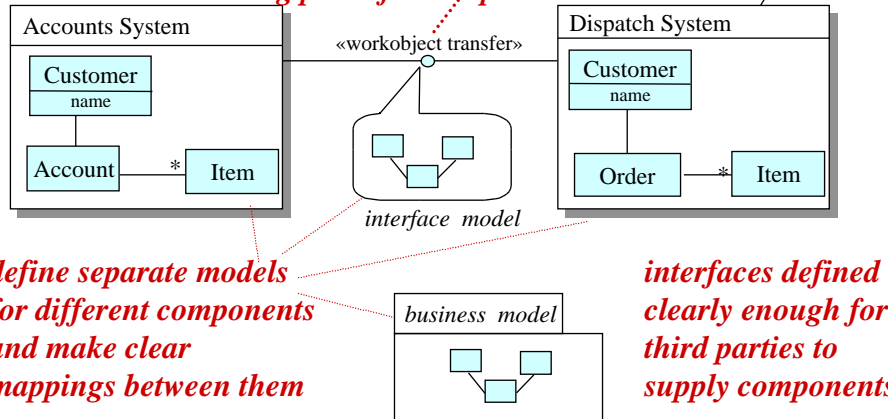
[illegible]

Accounts System

Customer
name

Account

*

Item

«workobject transfer»

interface model

Dispatch System

Customer
name

Order

*

Item

define separate models for different components and make clear mappings between them

business model

interfaces defined clearly enough for third parties to supply components